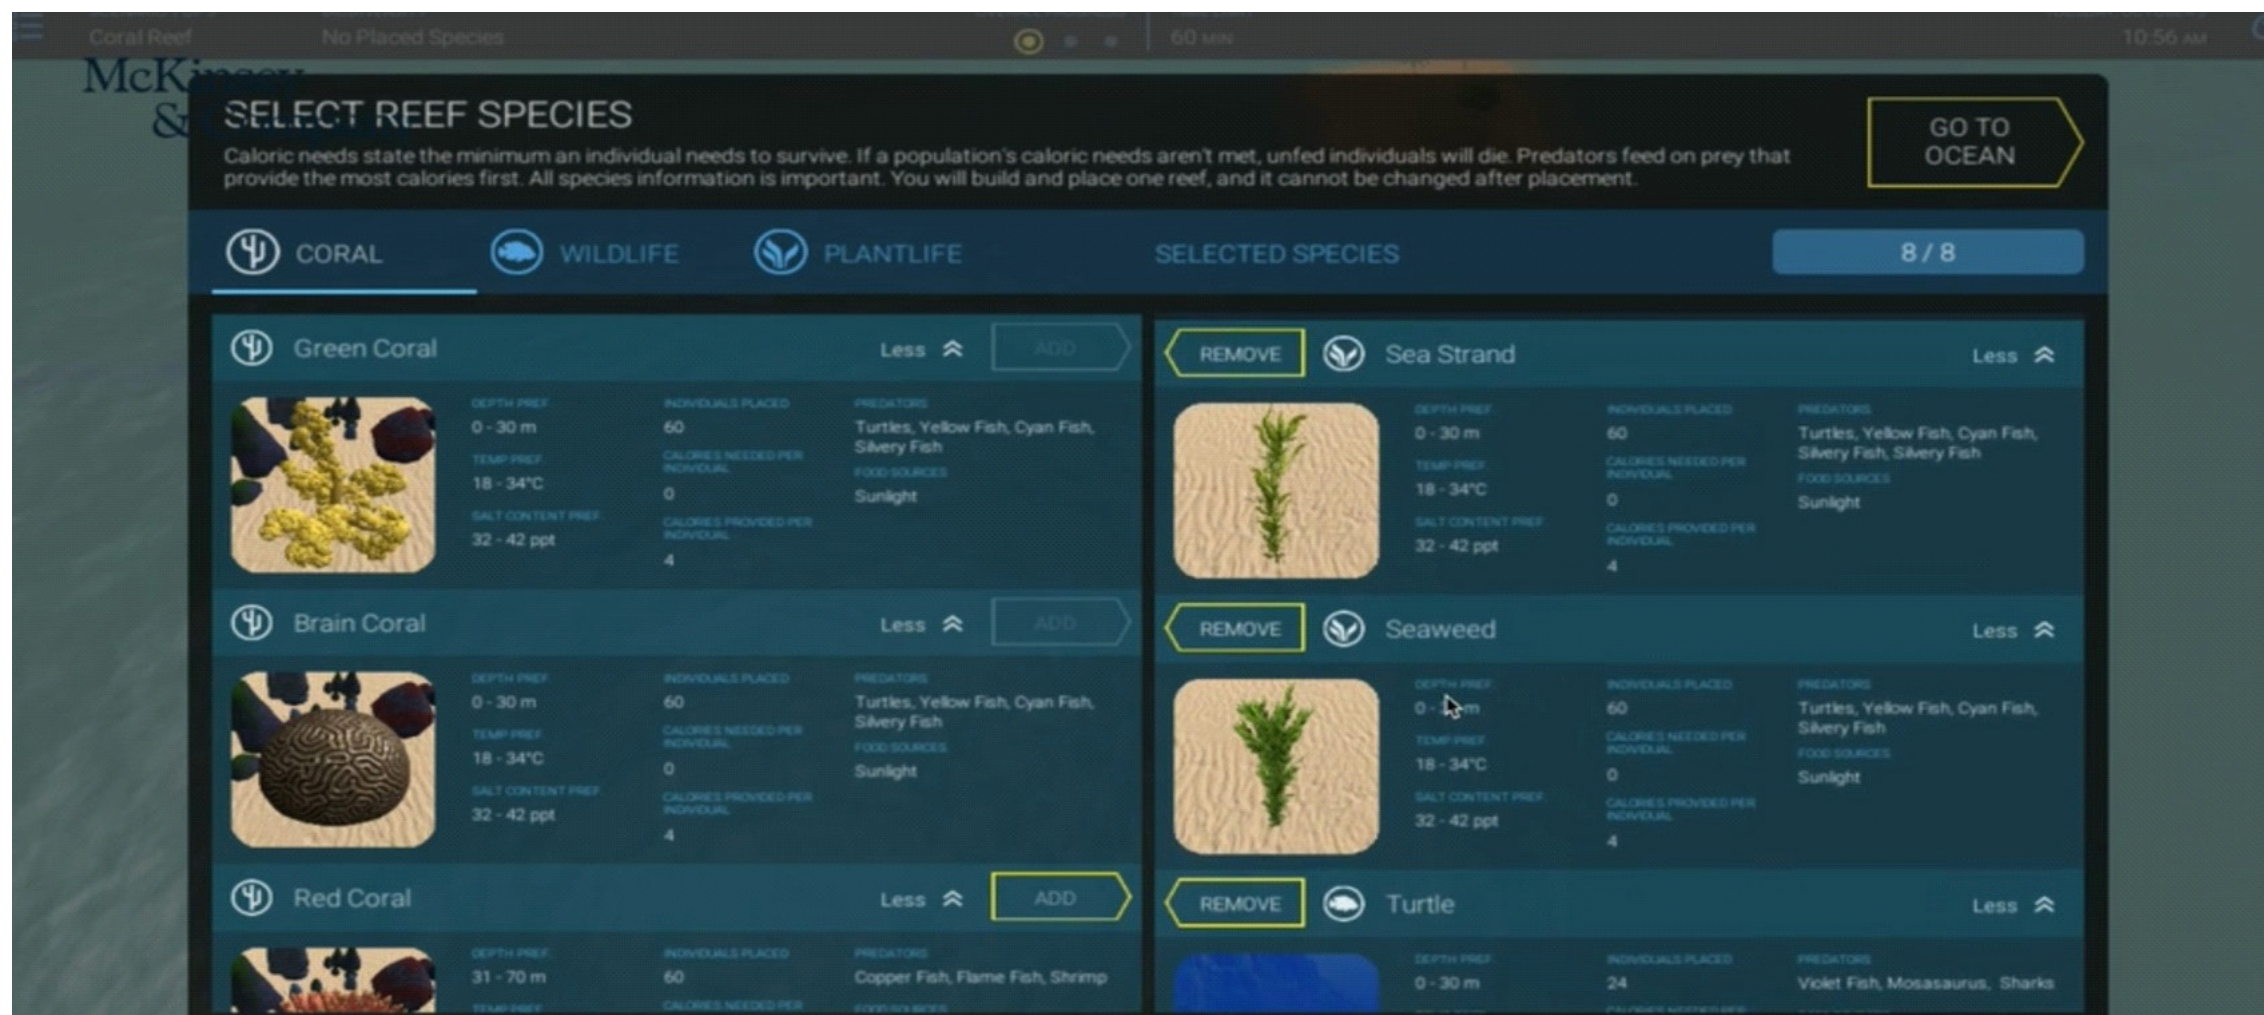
Coral Reef No Placed Species 60 MIN 10:56 AM

McKinsey &

SELECT REEF SPECIES

Caloric needs state the minimum an individual needs to survive. If a population's caloric needs aren't met, unfed individuals will die. Predators feed on prey that provide the most calories first. All species information is important. You will build and place one reef, and it cannot be changed after placement.

GO TO OCEAN

CORAL WILDLIFE PLANTLIFE SELECTED SPECIES 8 / 8

Green Coral Less ADD
DEPTH PREF 0 - 30 m
TEMP PREF 18 - 34°C
SALT CONTENT PREF 32 - 42 ppt
INDIVIDUALS PLACED 60
CALORIES NEEDED PER INDIVIDUAL 0
CALORIES PROVIDED PER INDIVIDUAL 4
PREDATORS Turtles, Yellow Fish, Cyan Fish, Silvery Fish
FOOD SOURCES Sunlight

Brain Coral Less ADD
DEPTH PREF 0 - 30 m
TEMP PREF 18 - 34°C
SALT CONTENT PREF 32 - 42 ppt
INDIVIDUALS PLACED 60
CALORIES NEEDED PER INDIVIDUAL 0
CALORIES PROVIDED PER INDIVIDUAL 4
PREDATORS Turtles, Yellow Fish, Cyan Fish, Silvery Fish
FOOD SOURCES Sunlight

Red Coral Less ADD
DEPTH PREF 31 - 70 m
TEMP PREF
INDIVIDUALS PLACED 60
CALORIES NEEDED PER
PREDATORS Copper Fish, Flame Fish, Shrimp
FOOD SOURCES

REMOVE Sea Strand Less
DEPTH PREF 0 - 30 m
TEMP PREF 18 - 34°C
SALT CONTENT PREF 32 - 42 ppt
INDIVIDUALS PLACED 60
CALORIES NEEDED PER INDIVIDUAL 0
CALORIES PROVIDED PER INDIVIDUAL 4
PREDATORS Turtles, Yellow Fish, Cyan Fish, Silvery Fish, Silvery Fish
FOOD SOURCES Sunlight

REMOVE Seaweed Less
DEPTH PREF 0 - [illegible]m
TEMP PREF 18 - 34°C
SALT CONTENT PREF 32 - 42 ppt
INDIVIDUALS PLACED 60
CALORIES NEEDED PER INDIVIDUAL 0
CALORIES PROVIDED PER INDIVIDUAL 4
PREDATORS Turtles, Yellow Fish, Cyan Fish, Silvery Fish
FOOD SOURCES Sunlight

REMOVE Turtle Less
DEPTH PREF 0 - 30 m
INDIVIDUALS PLACED 24
PREDATORS Violet Fish, Mosasaurus, Sharks